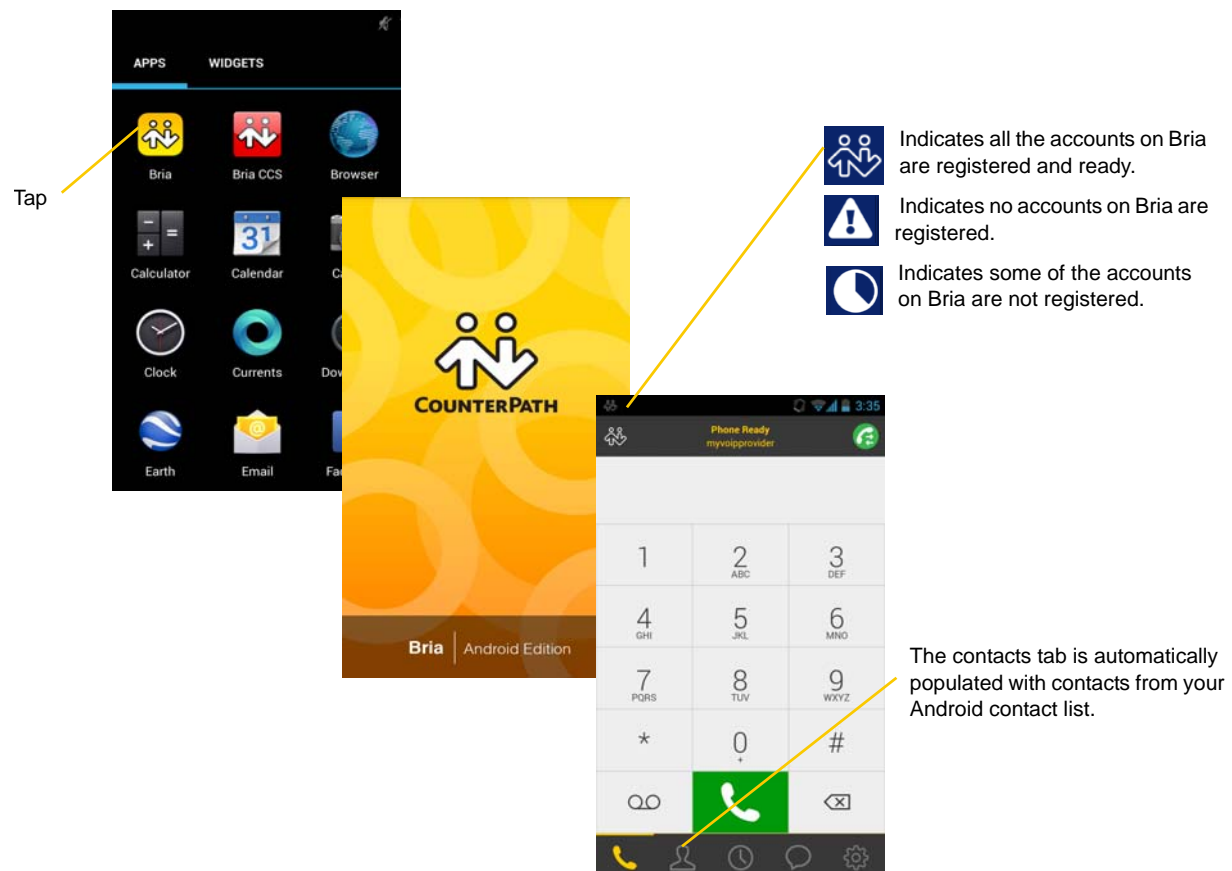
Tap

APPS WIDGETS

Bria
Bria CCS
Browser
Calculator
Calendar
Ca
Clock
Currents
Dov
Earth
Email
Fa

COUNTERPATH

Bria | Android Edition

Indicates all the accounts on Bria are registered and ready.

Indicates no accounts on Bria are registered.

Indicates some of the accounts on Bria are not registered.

3:35

Phone Ready
myvoipprovider

| 1 | 2 ABC | 3 DEF |
|---|---|---|
| 4 GHI | 5 JKL | 6 MNO |
| 7 PQRS | 8 TUV | 9 WXYZ |
| * | 0 + | # |

The contacts tab is automatically populated with contacts from your Android contact list.